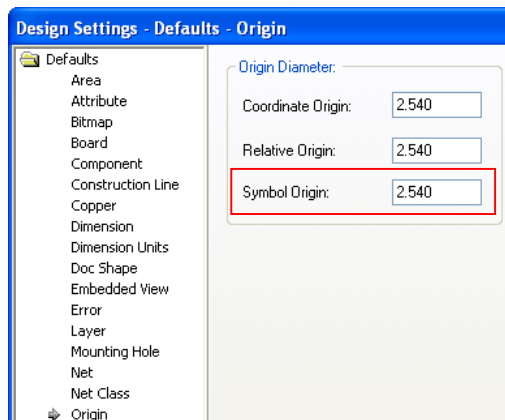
Design Settings - Defaults - Origin

Defaults
Area
Attribute
Bitmap
Board
Component
Construction Line
Copper
Dimension
Dimension Units
Doc Shape
Embedded View
Error
Layer
Mounting Hole
Net
Net Class
Origin

Origin Diameter:
Coordinate Origin: 2.540
Relative Origin: 2.540
Symbol Origin: 2.540